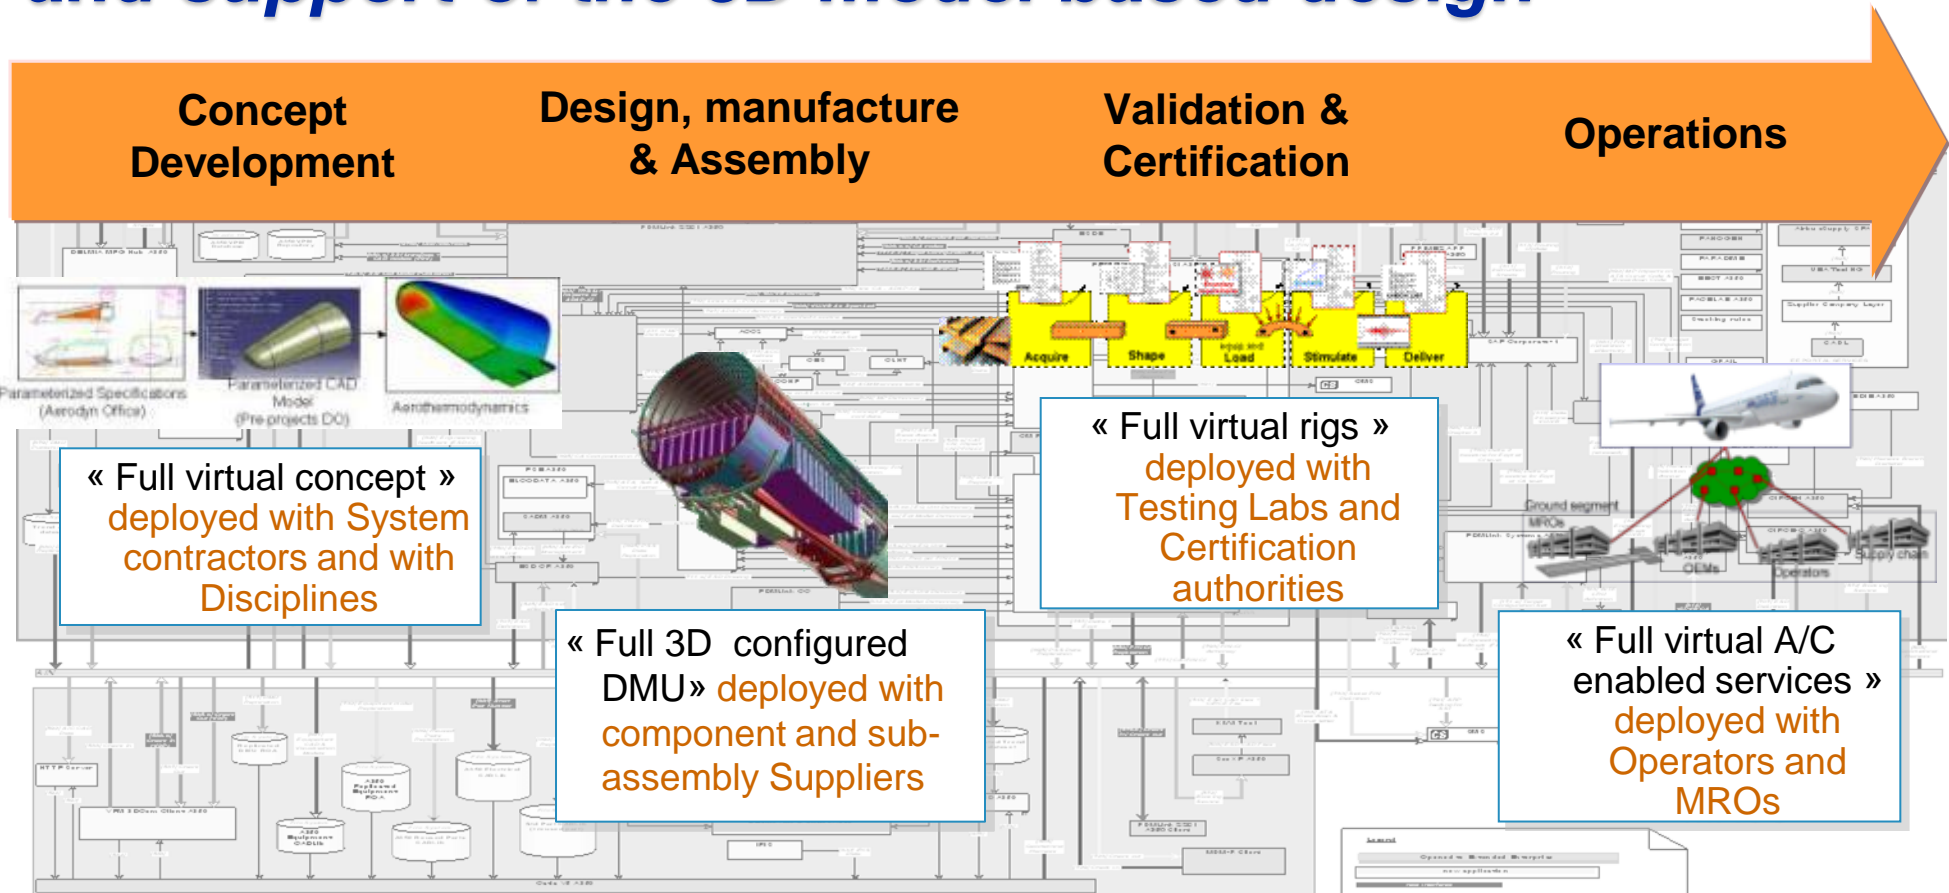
Concept Development

Design, manufacture & Assembly

Validation & Certification

Operations

Parameterized Specifications (Aerodyn Office)

Parameterized CAD Model (Pre projects DO)

Aerothermodynamics

Acquire

Shape

Load

Stimulate

Deliver

« Full virtual concept » deployed with System contractors and with Disciplines

« Full 3D configured DMU» deployed with component and sub-assembly Suppliers

« Full virtual rigs » deployed with Testing Labs and Certification authorities

Ground segment

MROs

OEMs

Operators

Supply chain

« Full virtual A/C enabled services » deployed with Operators and MROs